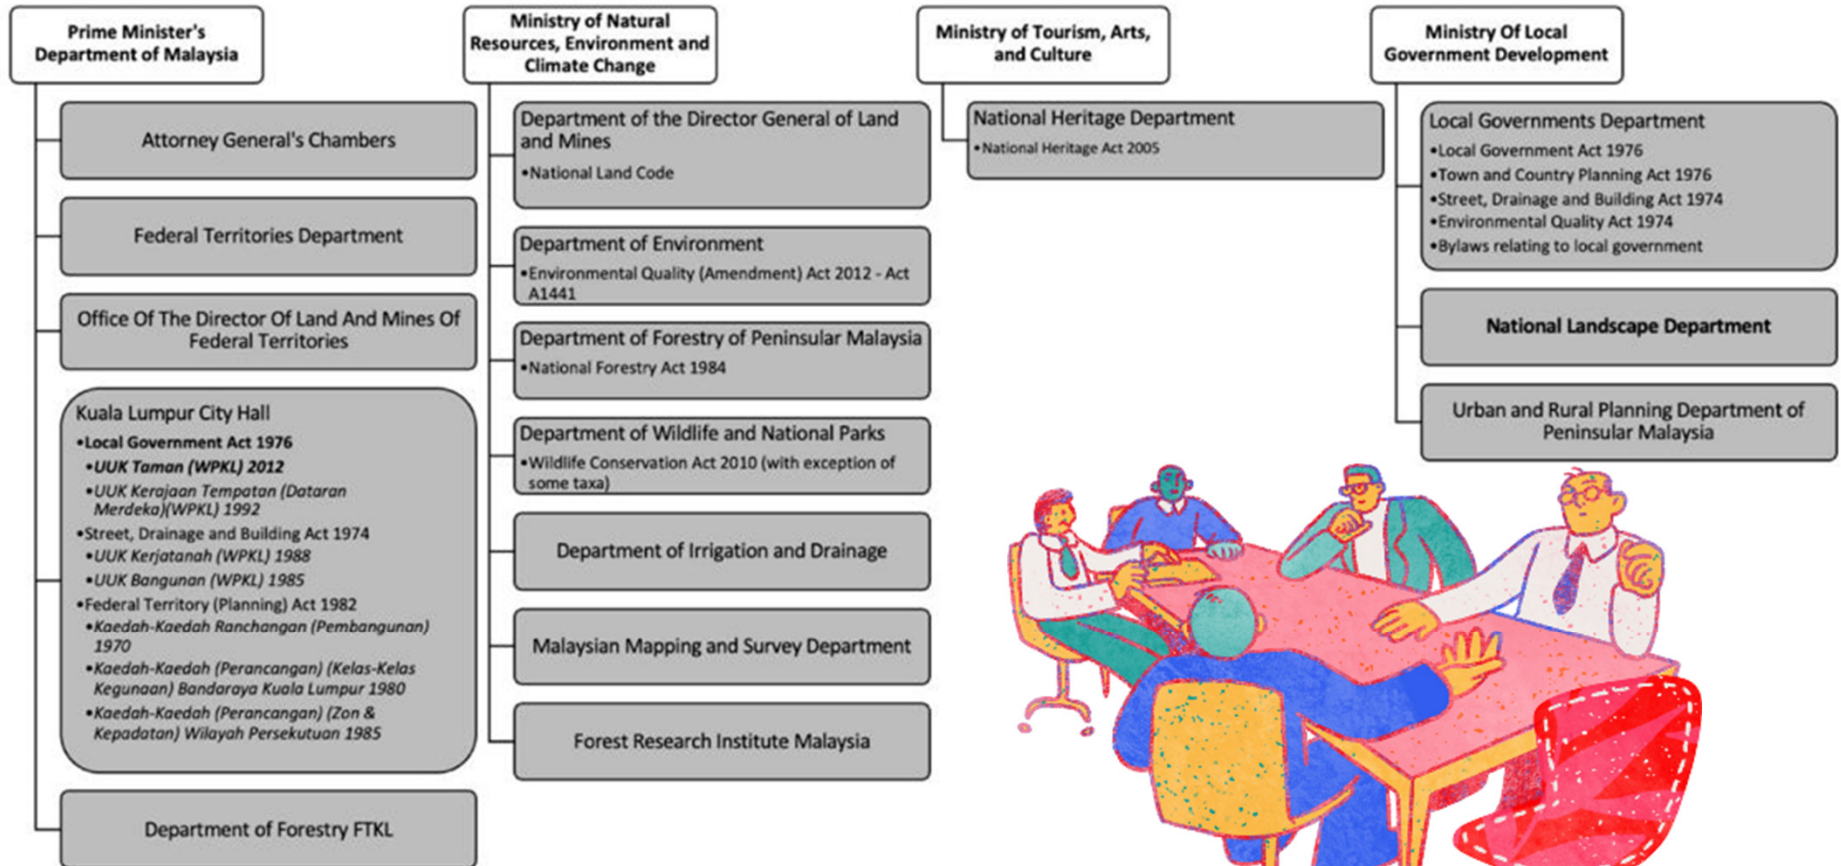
Prime Minister's Department of Malaysia

Attorney General's Chambers

Federal Territories Department

Office Of The Director Of Land And Mines Of Federal Territories

Kuala Lumpur City Hall
•Local Government Act 1976
•UUK Taman (WPKL) 2012
•UUK Kerajaan Tempatan (Dataran Merdeka)(WPKL) 1992
•Street, Drainage and Building Act 1974
•UUK Kerjatanah (WPKL) 1988
•UUK Bangunan (WPKL) 1985
•Federal Territory (Planning) Act 1982
•Kaedah-Kaedah Ranchangan (Pembangunan) 1970
•Kaedah-Kaedah (Perancangan) (Kelas-Kelas Kegunaan) Bandaraya Kuala Lumpur 1980
•Kaedah-Kaedah (Perancangan) (Zon & Kepadatan) Wilayah Persekutuan 1985

Department of Forestry FTKL

Ministry of Natural Resources, Environment and Climate Change

Department of the Director General of Land and Mines
•National Land Code

Department of Environment
•Environmental Quality (Amendment) Act 2012 - Act A1441

Department of Forestry of Peninsular Malaysia
•National Forestry Act 1984

Department of Wildlife and National Parks
•Wildlife Conservation Act 2010 (with exception of some taxa)

Department of Irrigation and Drainage

Malaysian Mapping and Survey Department

Forest Research Institute Malaysia

Ministry of Tourism, Arts, and Culture

National Heritage Department
•National Heritage Act 2005

Ministry Of Local Government Development

Local Governments Department
•Local Government Act 1976
•Town and Country Planning Act 1976
•Street, Drainage and Building Act 1974
•Environmental Quality Act 1974
•Bylaws relating to local government

National Landscape Department

Urban and Rural Planning Department of Peninsular Malaysia